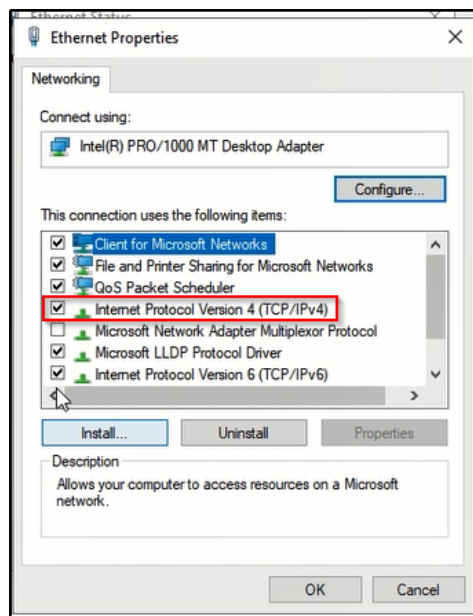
Ethernet Status

Ethernet Properties

Networking

Connect using:

Intel(R) PRO/1000 MT Desktop Adapter

Configure...

This connection uses the following items:

Client for Microsoft Networks
File and Printer Sharing for Microsoft Networks
QoS Packet Scheduler
Internet Protocol Version 4 (TCP/IPv4)
Microsoft Network Adapter Multiplexor Protocol
Microsoft LLDP Protocol Driver
Internet Protocol Version 6 (TCP/IPv6)

Install...
Uninstall
Properties

Description

Allows your computer to access resources on a Microsoft network.

OK
Cancel